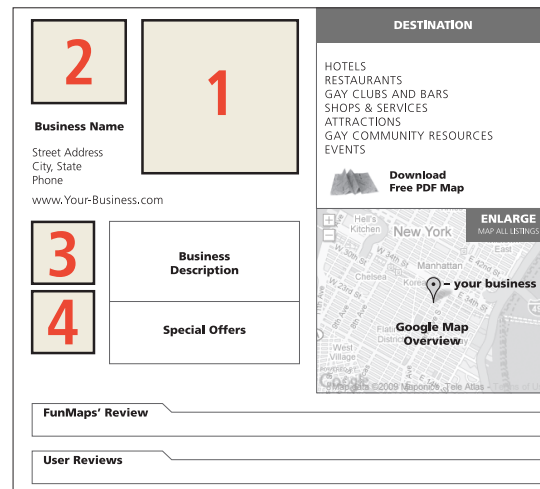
2

1

Business Name

Street Address
City, State
Phone

www.Your-Business.com

DESTINATION

HOTELS
RESTAURANTS
GAY CLUBS AND BARS
SHOPS & SERVICES
ATTRACTIONS
GAY COMMUNITY RESOURCES
EVENTS

Download
Free PDF Map

ENLARGE
MAP ALL LISTINGS

Hell's Kitchen
New York
W 34th St
Manhattan
Chelsea
Korea
East
E 42nd St
W 23rd St
Flatiron District
West Village

– your business

Google Map
Overview

©2009 Maponics, Tele Atlas

3

4

Business
Description

Special Offers

FunMaps' Review

User Reviews